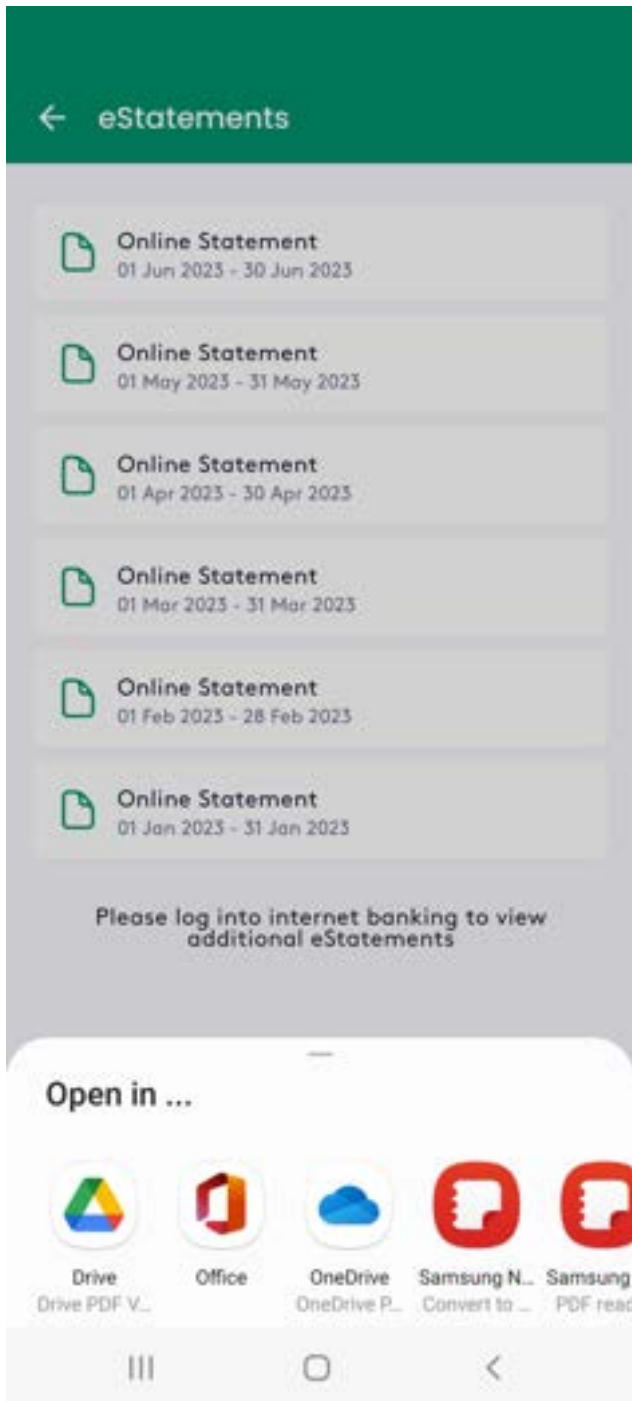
eStatements

Online Statement
01 Jun 2023 - 30 Jun 2023

Online Statement
01 May 2023 - 31 May 2023

Online Statement
01 Apr 2023 - 30 Apr 2023

Online Statement
01 Mar 2023 - 31 Mar 2023

Online Statement
01 Feb 2023 - 28 Feb 2023

Online Statement
01 Jan 2023 - 31 Jan 2023

Please log into internet banking to view additional eStatements

Open in ...

Drive
Drive PDF V...

Office

OneDrive
OneDrive P...

Samsung N...
Convert to ...

Samsung
PDF read